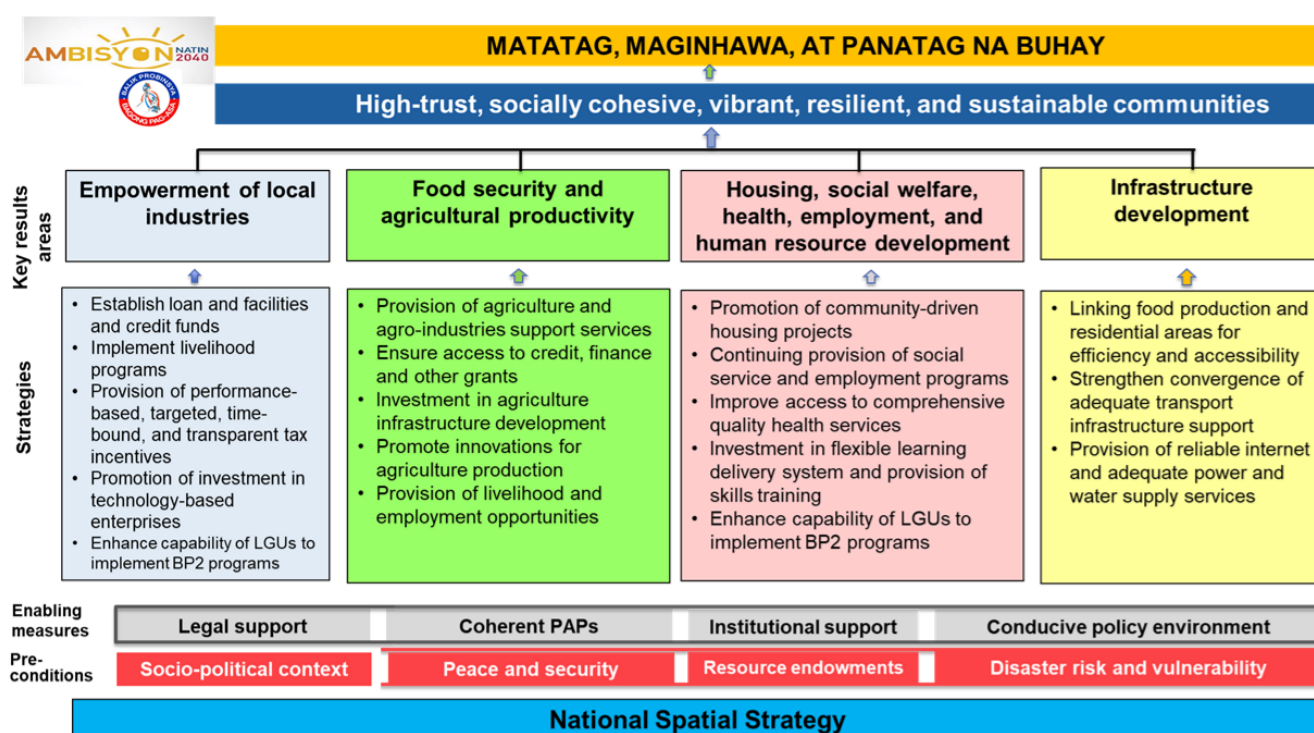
AMBISYON NATIN 2040

BALIK PROBINSYA BAGONG PAG-ASA

MATATAG, MAGINHAWA, AT PANATAG NA BUHAY

High-trust, socially cohesive, vibrant, resilient, and sustainable communities

Key results areas

Empowerment of local industries

Food security and agricultural productivity

Housing, social welfare, health, employment, and human resource development

Infrastructure development

Strategies

- Establish loan and facilities and credit funds
- Implement livelihood programs
- Provision of performance-based, targeted, time-bound, and transparent tax incentives
- Promotion of investment in technology-based enterprises
- Enhance capability of LGUs to implement BP2 programs

- Provision of agriculture and agro-industries support services
- Ensure access to credit, finance and other grants
- Investment in agriculture infrastructure development
- Promote innovations for agriculture production
- Provision of livelihood and employment opportunities

- Promotion of community-driven housing projects
- Continuing provision of social service and employment programs
- Improve access to comprehensive quality health services
- Investment in flexible learning delivery system and provision of skills training
- Enhance capability of LGUs to implement BP2 programs

- Linking food production and residential areas for efficiency and accessibility
- Strengthen convergence of adequate transport infrastructure support
- Provision of reliable internet and adequate power and water supply services

Enabling measures

Legal support | Coherent PAPs | Institutional support | Conducive policy environment

Pre-conditions

Socio-political context | Peace and security | Resource endowments | Disaster risk and vulnerability

National Spatial Strategy